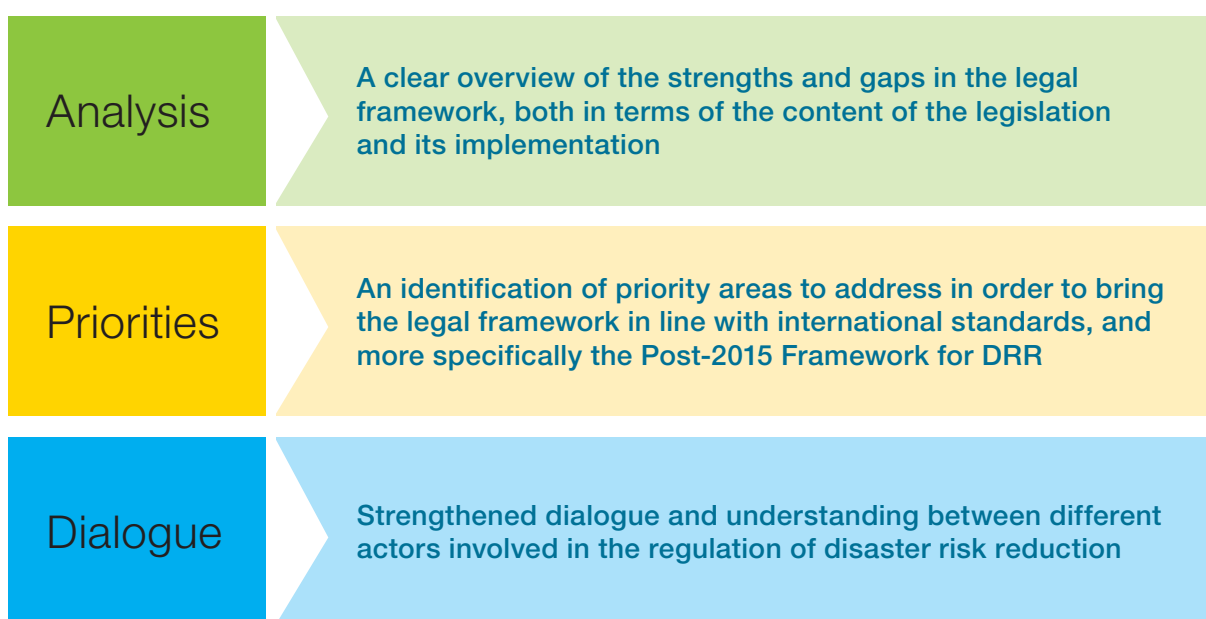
Analysis

A clear overview of the strengths and gaps in the legal framework, both in terms of the content of the legislation and its implementation

Priorities

An identification of priority areas to address in order to bring the legal framework in line with international standards, and more specifically the Post-2015 Framework for DRR

Dialogue

Strengthened dialogue and understanding between different actors involved in the regulation of disaster risk reduction